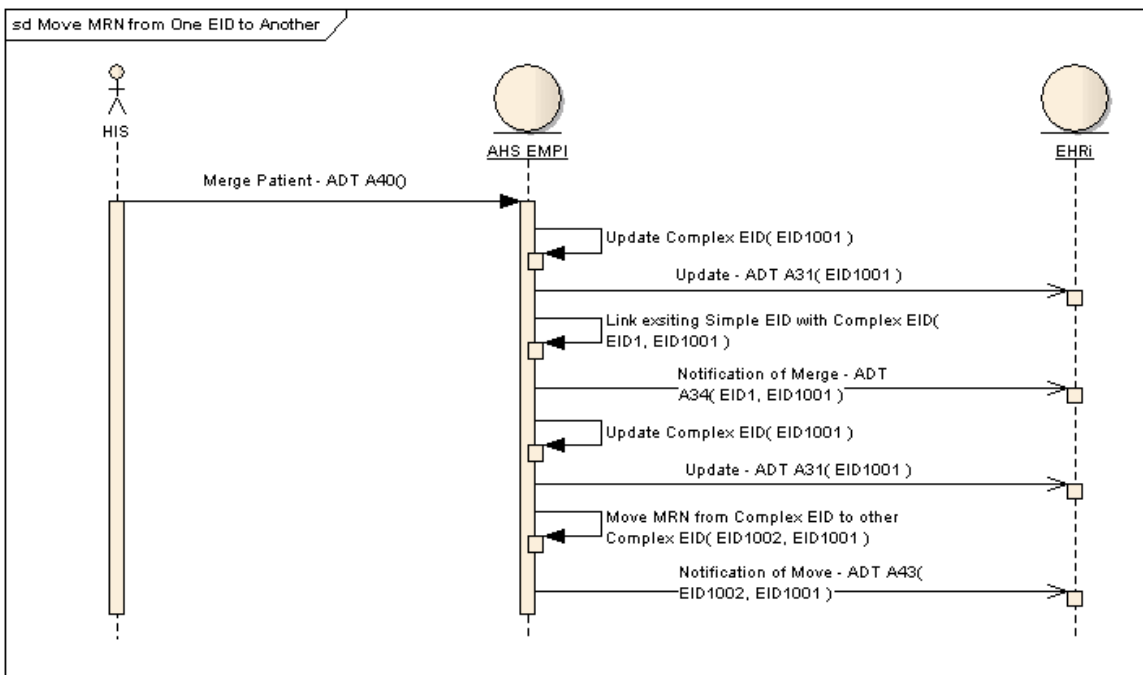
sd Move MRN from One EID to Another

HIS

AHS EMPI

EHRi

Merge Patient - ADT A40()

Update Complex EID( EID1001 )

Update - ADT A31( EID1001 )

Link exsiting Simple EID with Complex EID( EID1, EID1001 )

Notification of Merge - ADT A34( EID1, EID1001 )

Update Complex EID( EID1001 )

Update - ADT A31( EID1001 )

Move MRN from Complex EID to other Complex EID( EID1002, EID1001 )

Notification of Move - ADT A43( EID1002, EID1001 )